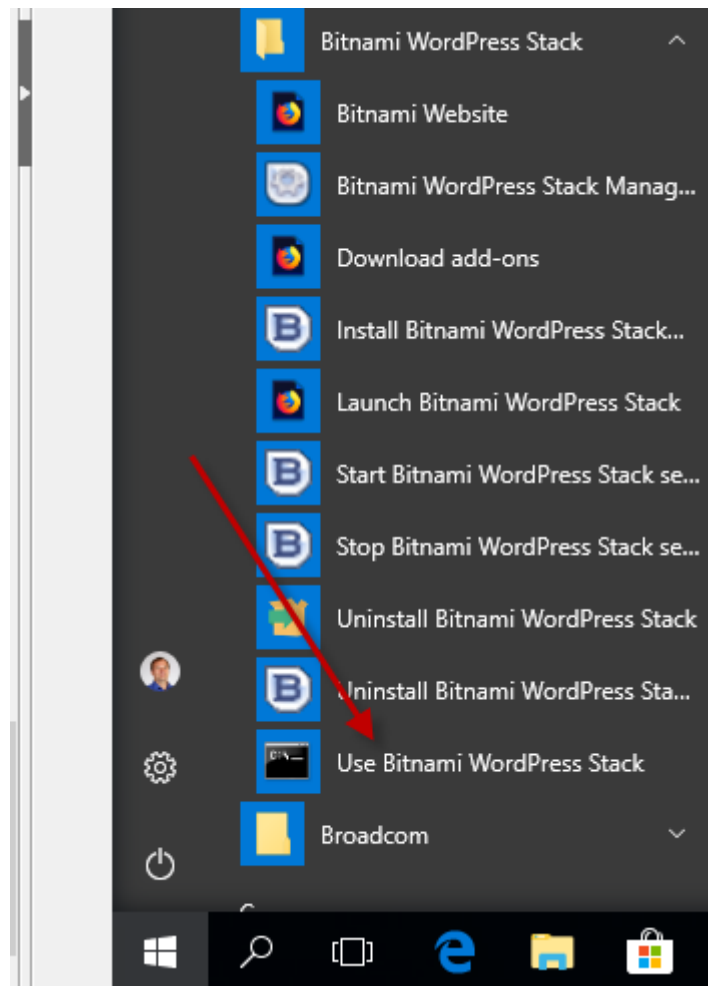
Bitnami WordPress Stack

Bitnami Website

Bitnami WordPress Stack Manag...

Download add-ons

Install Bitnami WordPress Stack...

Launch Bitnami WordPress Stack

Start Bitnami WordPress Stack se...

Stop Bitnami WordPress Stack se...

Uninstall Bitnami WordPress Stack

Uninstall Bitnami WordPress Sta...

Use Bitnami WordPress Stack

Broadcom